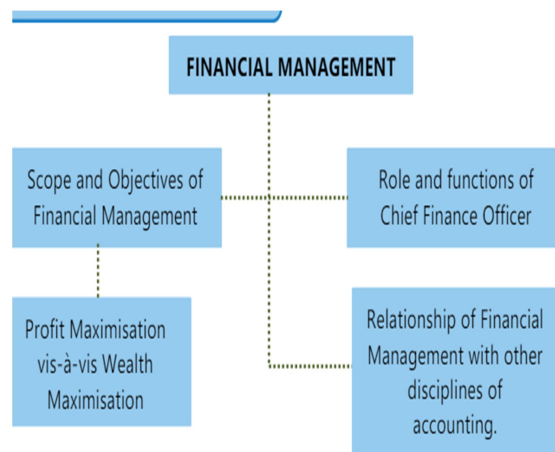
FINANCIAL MANAGEMENT

Scope and Objectives of Financial Management

Role and functions of Chief Finance Officer

Profit Maximisation vis-à-vis Wealth Maximisation

Relationship of Financial Management with other disciplines of accounting.